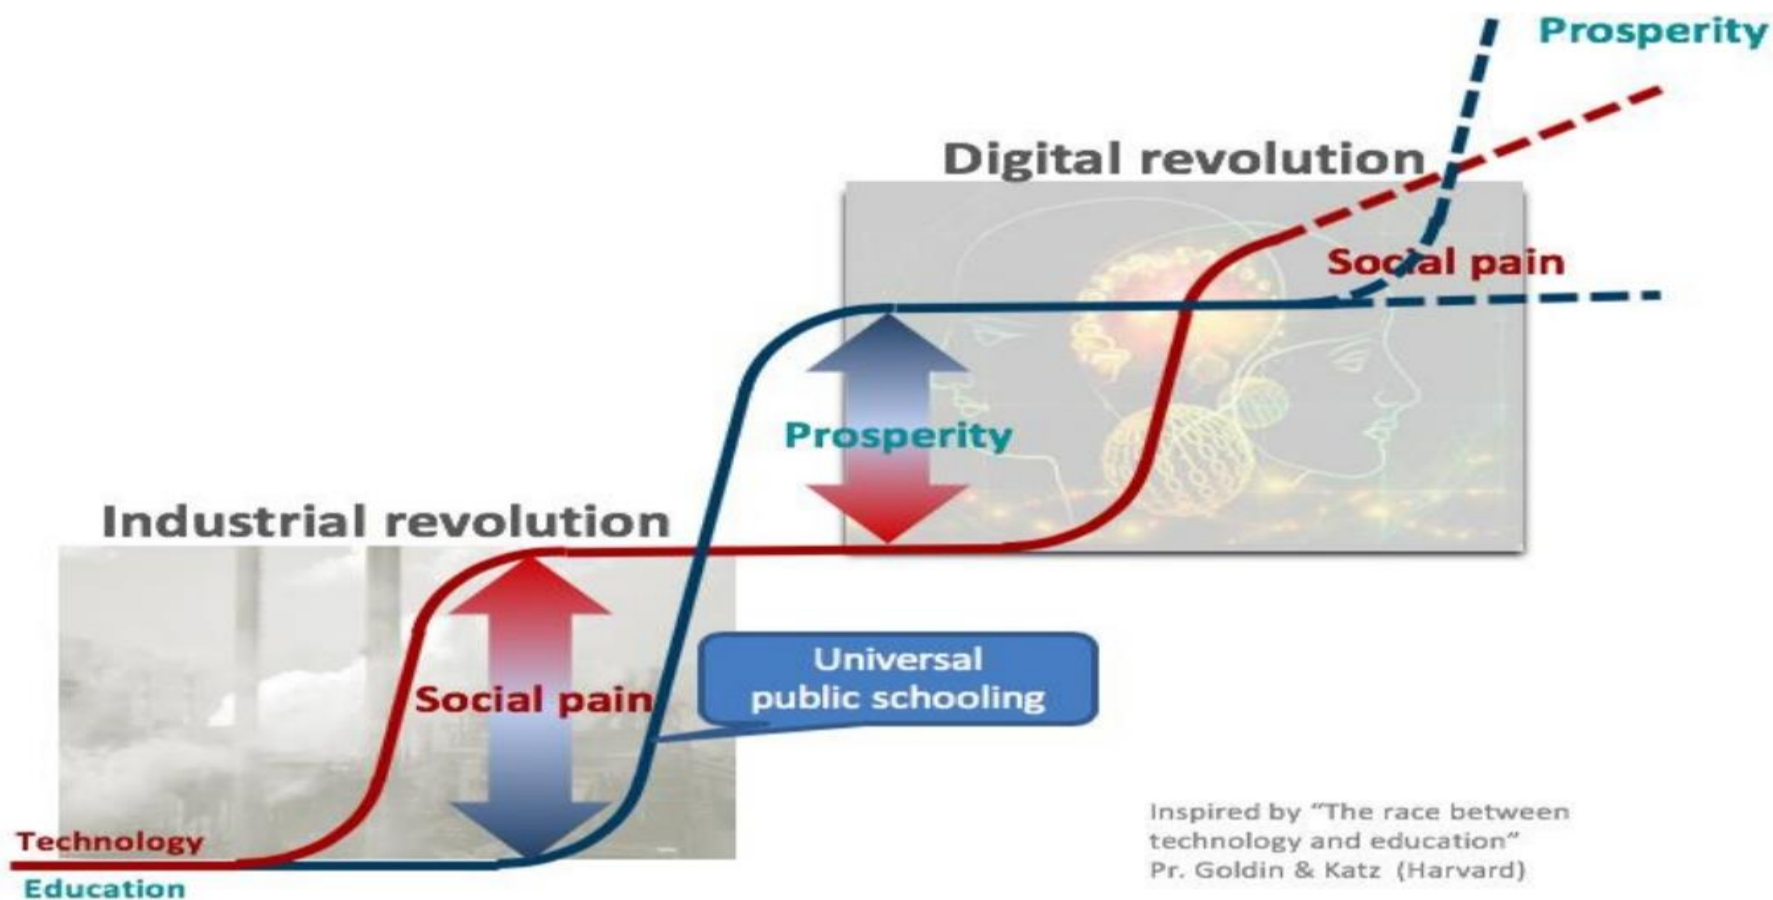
Prosperity

Digital revolution

Social pain

Prosperity

Industrial revolution

Social pain

Universal public schooling

Inspired by "The race between technology and education" Pr. Goldin & Katz (Harvard)

Technology

Education